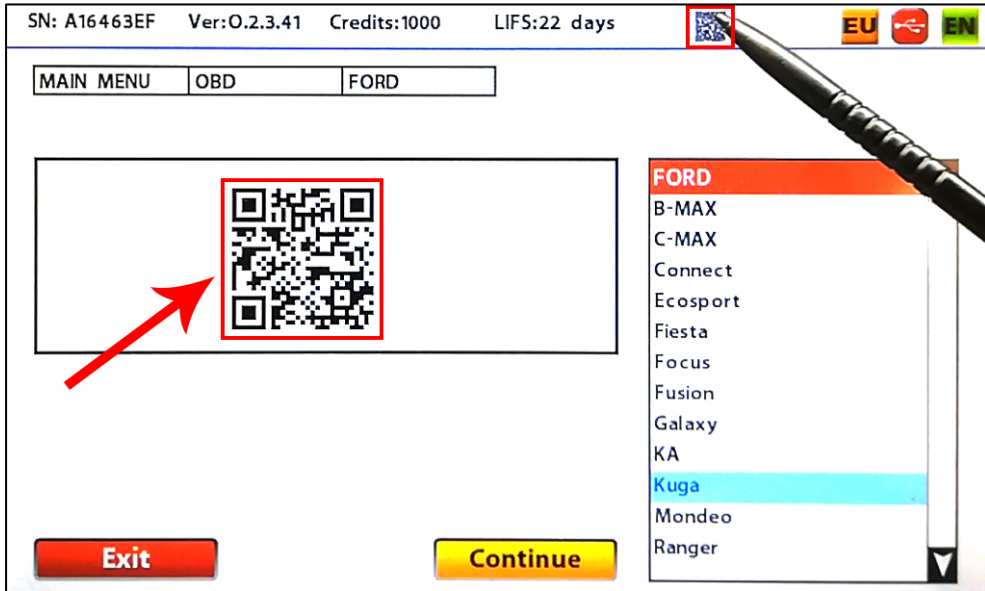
SN: A16463EF Ver:O.2.3.41 Credits:1000 LIFS:22 days

EU EN

| MAIN MENU | OBD | FORD |
|---|---|---|

FORD
B-MAX
C-MAX
Connect
Ecosport
Fiesta
Focus
Fusion
Galaxy
KA
Kuga
Mondeo
Ranger

Exit

Continue